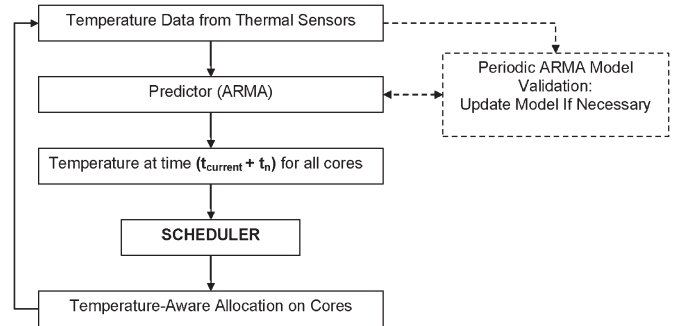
Temperature Data from Thermal Sensors

Predictor (ARMA)

Periodic ARMA Model Validation: Update Model If Necessary

Temperature at time ($t_{current} + t_n$) for all cores

SCHEDULER

Temperature-Aware Allocation on Cores